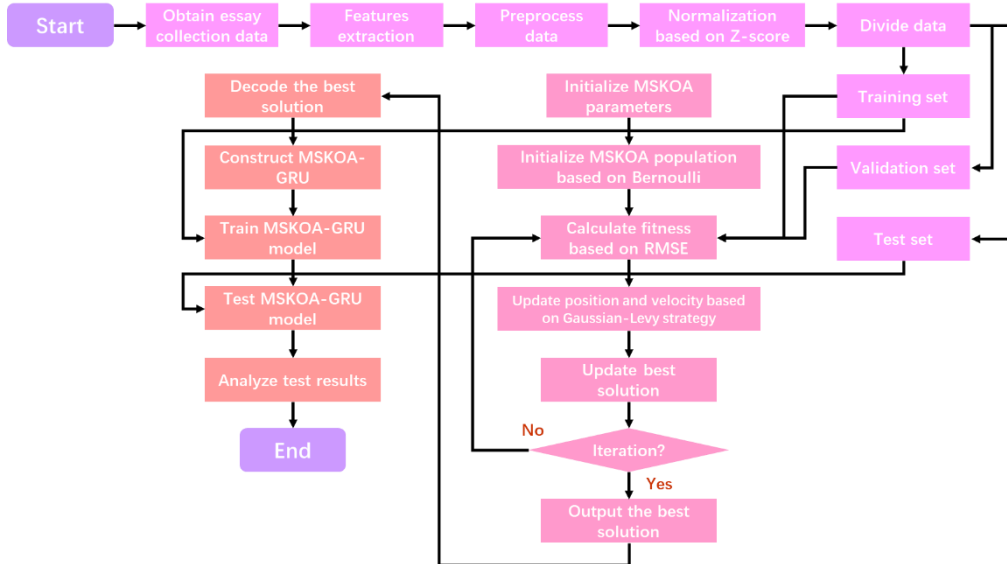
Start

Obtain essay collection data

Features extraction

Preprocess data

Normalization based on Z-score

Divide data

Training set

Validation set

Test set

Initialize MSKOA parameters

Initialize MSKOA population based on Bernoulli

Calculate fitness based on RMSE

Update position and velocity based on Gaussian-Levy strategy

Update best solution

Iteration?

No

Yes

Output the best solution

Decode the best solution

Construct MSKOA-GRU

Train MSKOA-GRU model

Test MSKOA-GRU model

Analyze test results

End